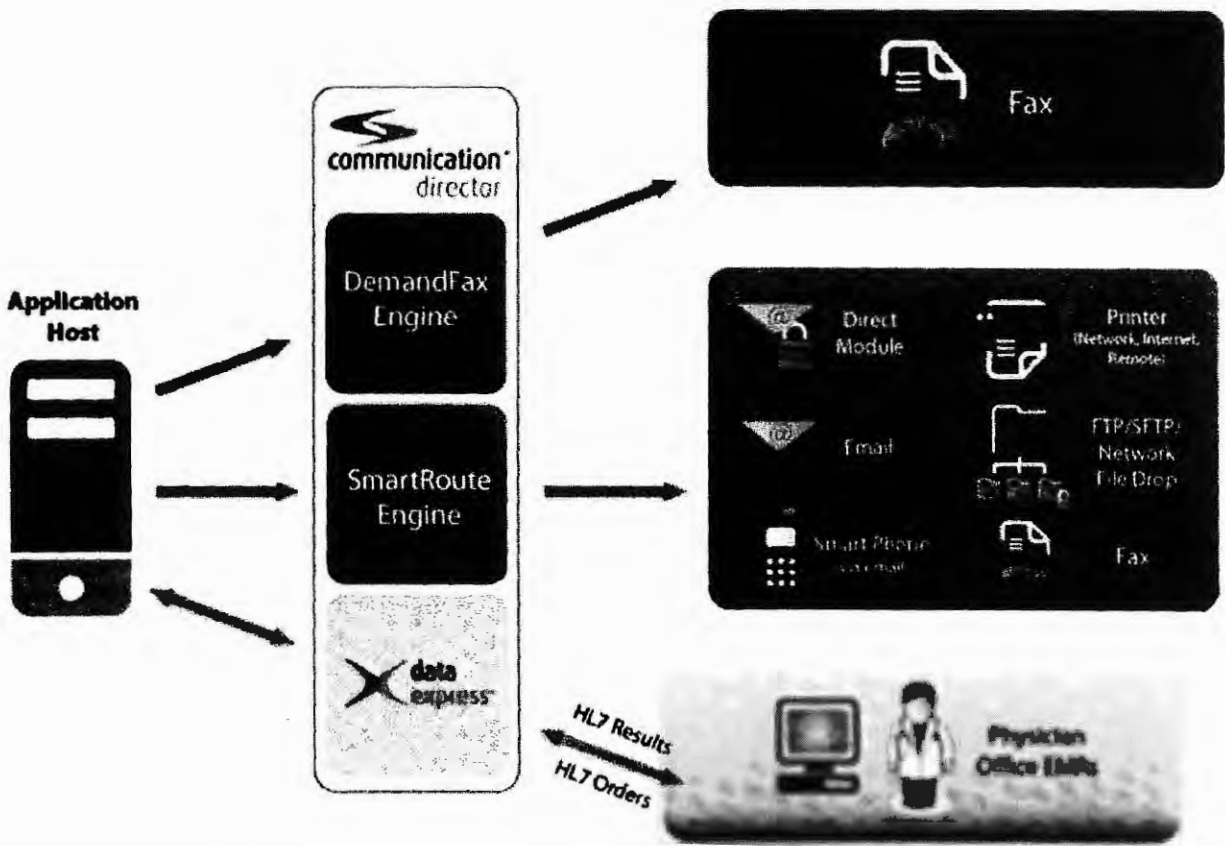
communication director

Application Host

DemandFax Engine

SmartRoute Engine

data express

Fax

Direct Module

Printer (Network, Internet, Remote)

Email

FTP/SFTP/ Network File Drop

Smart Phone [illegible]

Fax

HL7 Results

HL7 Orders

Physician Office EMRs